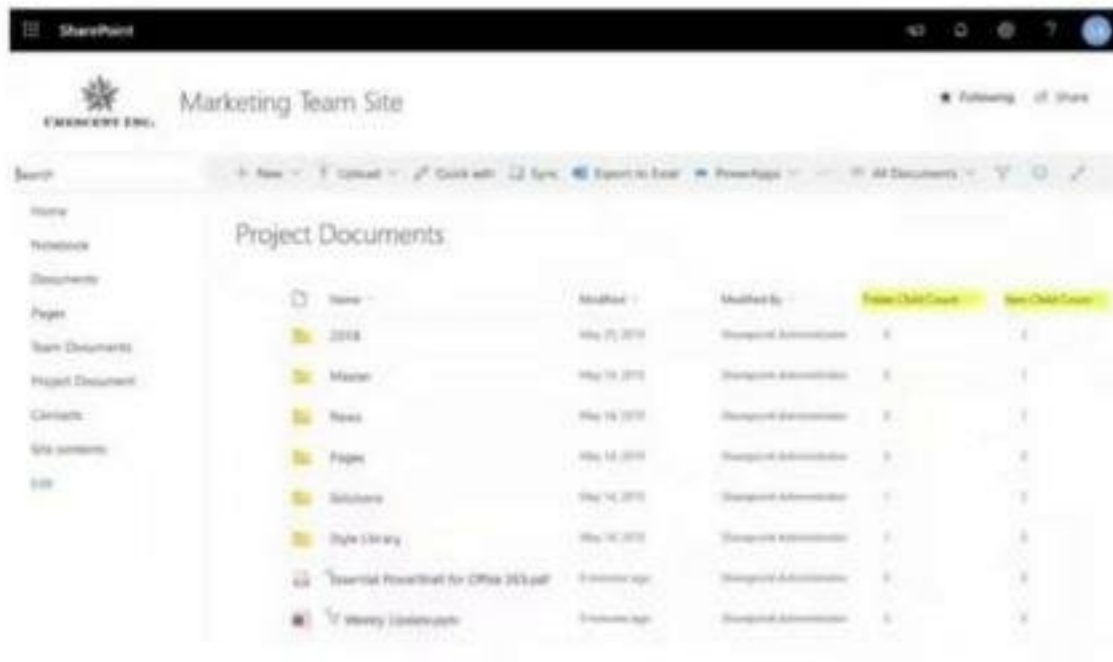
SharePoint

CRESCENT INC.

Marketing Team Site

★ Following  Share

Search

+ New  Upload  Quick edit  Sync  Export to Excel  PowerApps  ···  All Documents

Home
Notebook
Documents
Pages
Team Documents
Project Document
Contacts
Site contents
Edit

Project Documents

| Name | Modified | Modified By | Folder Child Count | Item Child Count |
|---|---|---|---|---|
| 2018 | May 25, 2019 | Sharepoint Administrator | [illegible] | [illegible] |
| Master | May 14, 2019 | Sharepoint Administrator | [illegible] | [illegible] |
| News | May 14, 2019 | Sharepoint Administrator | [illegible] | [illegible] |
| Pages | May 14, 2019 | Sharepoint Administrator | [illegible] | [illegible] |
| Solutions | May 14, 2019 | Sharepoint Administrator | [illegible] | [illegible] |
| Style Library | May 14, 2019 | Sharepoint Administrator | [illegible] | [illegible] |
| Essential PowerShell for Office 365.pdf | 8 minutes ago | Sharepoint Administrator | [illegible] | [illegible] |
| Weekly Update.pptx | 9 minutes ago | Sharepoint Administrator | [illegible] | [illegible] |